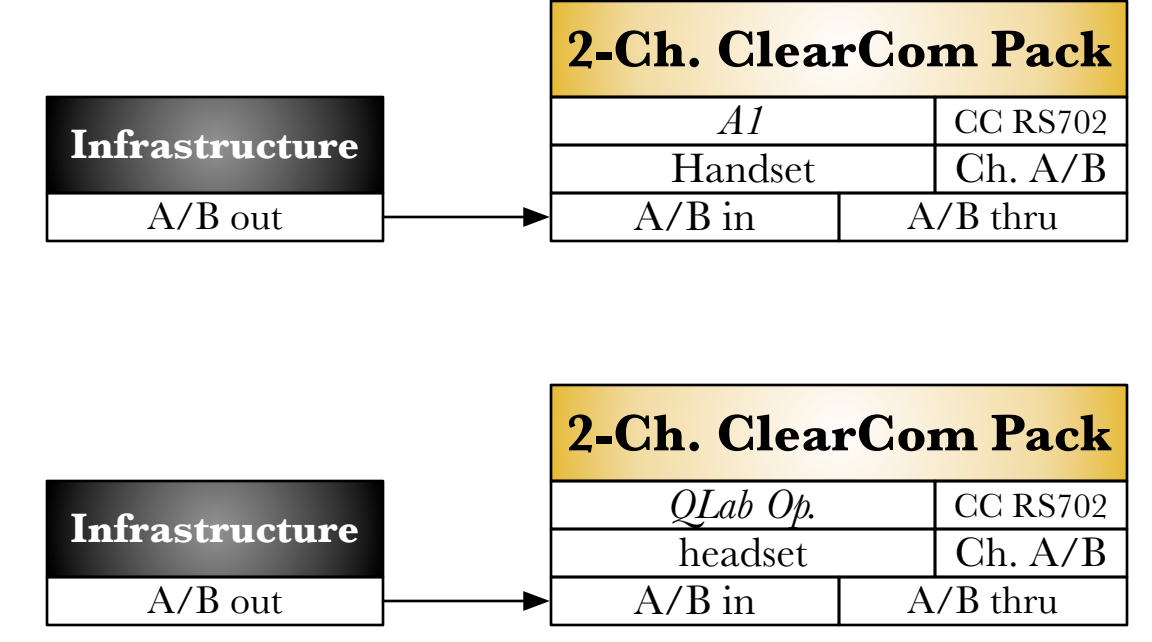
Infrastructure

A/B out

2-Ch. ClearCom Pack

| A1 | CC RS702 |
|---|---|
| Handset | Ch. A/B |
| A/B in | A/B thru |

Infrastructure

A/B out

2-Ch. ClearCom Pack

| QLab Op. | CC RS702 |
|---|---|
| headset | Ch. A/B |
| A/B in | A/B thru |